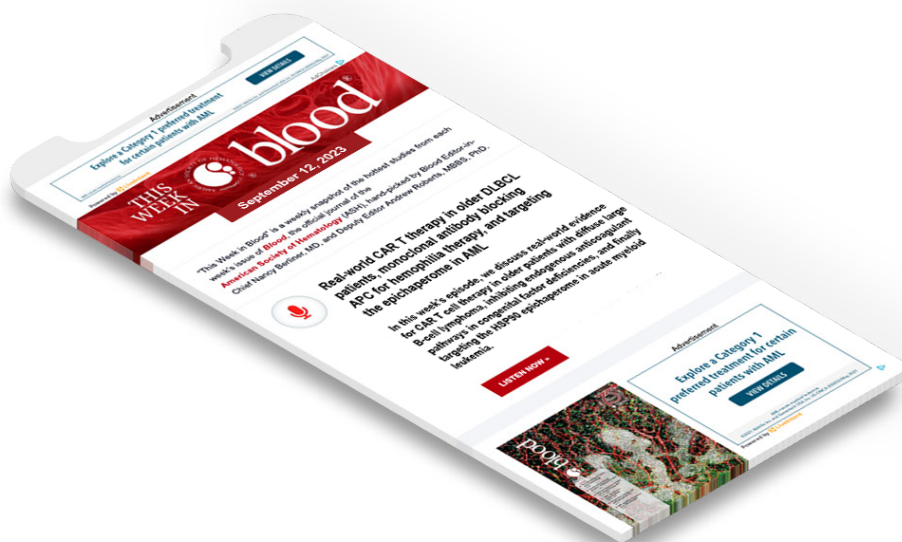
Advertisement

Explore a Category 1 preferred treatment for certain patients with AML

VIEW DETAILS

THIS WEEK IN blood

September 12, 2023

"This Week in Blood" is a weekly snapshot of the hottest studies from each week's issue of Blood, the official journal of the American Society of Hematology (ASH), hand-picked by Blood Editor-in-Chief Nancy Berliner, MD, and Deputy Editor Andrew Roberts, MBBS, PhD.

Real-world CAR T therapy in older DLBCL patients, monoclonal antibody blocking APC for hemophilia therapy, and targeting the epichaperome in AML

In this week's episode, we discuss real-world evidence for CAR T cell therapy in older patients with diffuse large B-cell lymphoma, inhibiting endogenous anticoagulant pathways in congenital factor deficiencies, and finally targeting the HSP90 epichaperome in acute myeloid leukemia.

LISTEN NOW »

Advertisement

Explore a Category 1 preferred treatment for certain patients with AML

VIEW DETAILS

blood